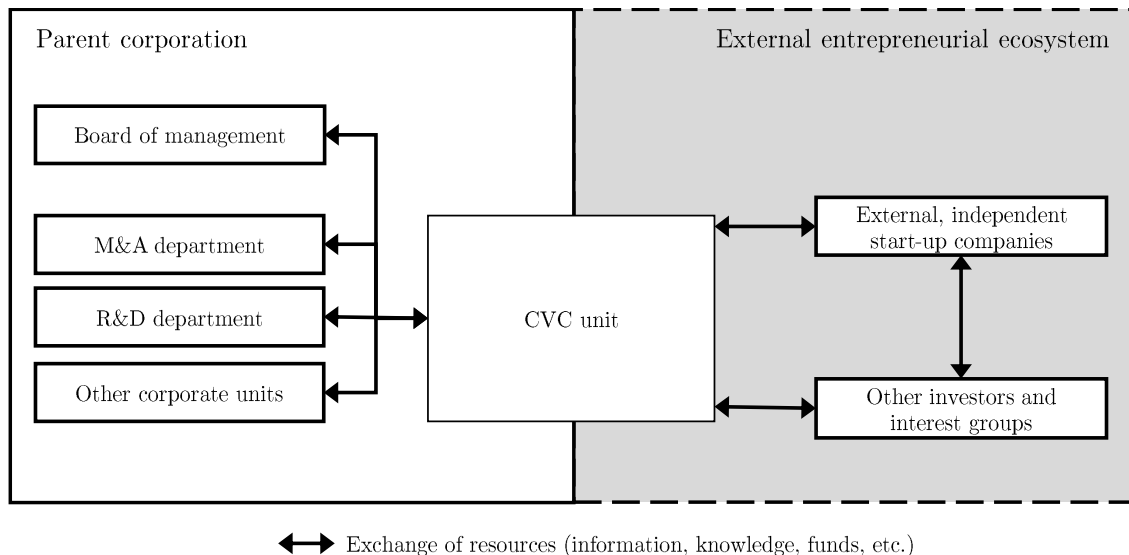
Parent corporation

External entrepreneurial ecosystem

Board of management

M&A department

R&D department

Other corporate units

CVC unit

External, independent start-up companies

Other investors and interest groups

Exchange of resources (information, knowledge, funds, etc.)